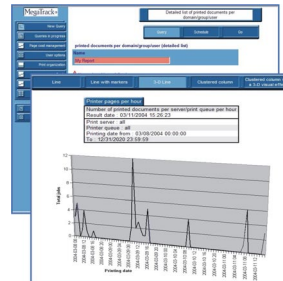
MegaTrack

New Query

Queries & programs

Page cost management

User options

Print organization

Detailed list of printed documents per domain/group/user

Query

Schedule

Go

printed documents per domain/group/user (detailed list)

Name

My Report

Line

Line with markers

3-D Line

Clustered column

Clustered column a 3-D visual effect

Printer pages per hour

Number of printed documents per server/print queue per hour

Result date : 03/11/2004 15:26:23

Print server : all

Printer queue : all

Printing date from : 03/08/2004 00:00:00

To : 12/31/2020 23:59:59

Total jobs

Printing date

12

10

8

6

4

2

0

2004-03-08 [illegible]

2004-03-08 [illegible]

2004-03-09 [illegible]

2004-03-09 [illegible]

2004-03-09 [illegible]

2004-03-10 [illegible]

2004-03-10 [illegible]

2004-03-10 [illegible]

2004-03-11 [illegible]

2004-03-11 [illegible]